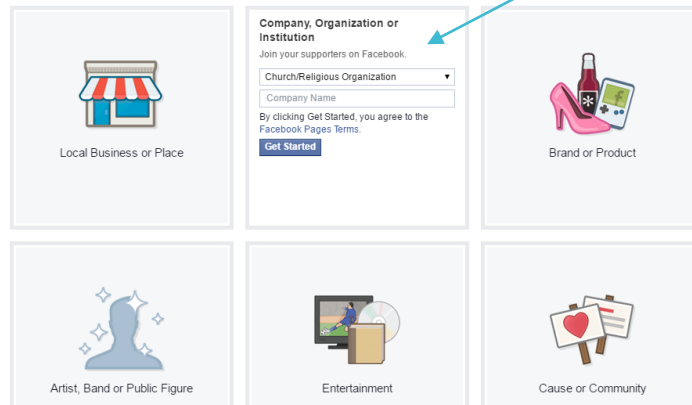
Local Business or Place

Company, Organization or Institution

Join your supporters on Facebook.

Church/Religious Organization

Company Name

By clicking Get Started, you agree to the Facebook Pages Terms.

Get Started

Brand or Product

Artist, Band or Public Figure

Entertainment

Cause or Community